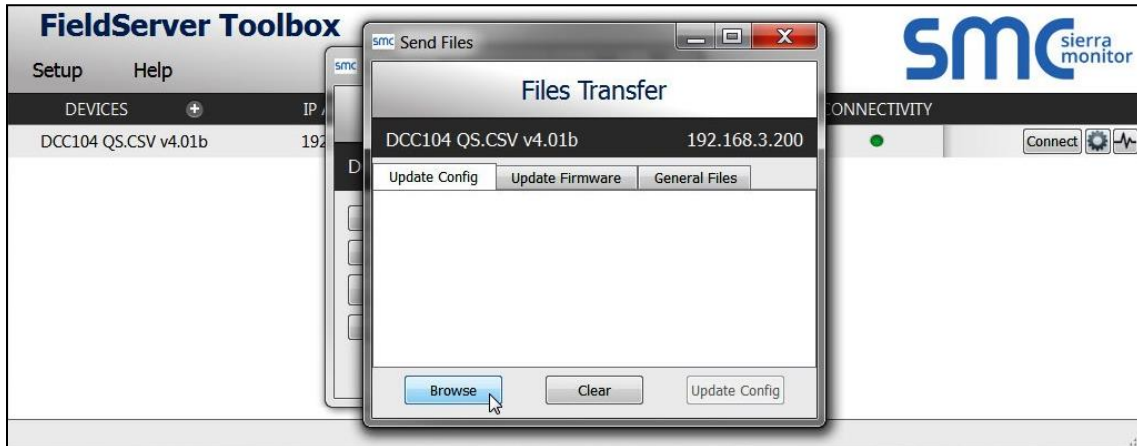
FieldServer Toolbox

Setup Help

smc sierra monitor

DEVICES

IP

CONNECTIVITY

DCC104 QS.CSV v4.01b

192

Connect

smc

D

smc Send Files

Files Transfer

DCC104 QS.CSV v4.01b 192.168.3.200

Update Config | Update Firmware | General Files

Browse | Clear | Update Config